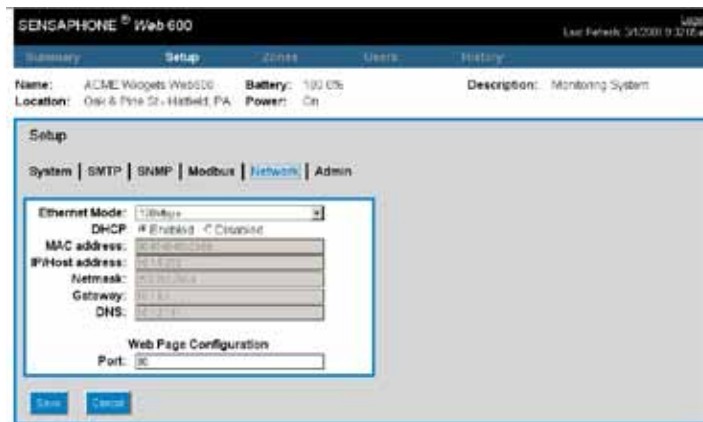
SENSAPHONE ® Web 600

Logo
Last Refresh: 3/1/2000 9:32:18 am

Summary Setup Zones Users History

Name: ACME Widgets Web600 Battery: 100.0% Description: Monitoring System
Location: Oak & Pine St - Hatfield, PA Power: On

Setup

System | SMTP | SNMP | Modbus | Network | Admin

Ethernet Mode: 10Mbps
DHCP ● Enabled ○ Disabled
MAC address: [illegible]
IP/Host address: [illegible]
Netmask: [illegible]
Gateway: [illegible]
DNS: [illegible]

Web Page Configuration
Port: 80

Save Cancel